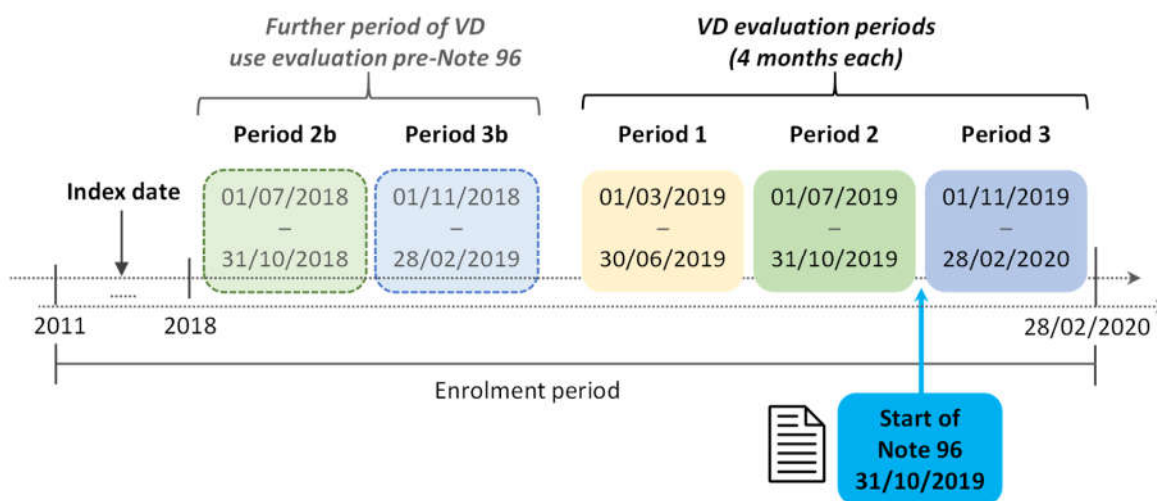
Further period of VD use evaluation pre-Note 96

VD evaluation periods (4 months each)

Period 2b

Period 3b

Period 1

Period 2

Period 3

Index date

01/07/2018 – 31/10/2018

01/11/2018 – 28/02/2019

01/03/2019 – 30/06/2019

01/07/2019 – 31/10/2019

01/11/2019 – 28/02/2020

2011

2018

28/02/2020

Enrolment period

Start of Note 96 31/10/2019